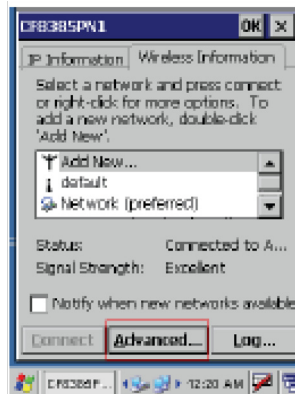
CF8385PN1 OK ×

IP Information | Wireless Information

Select a network and press connect or right-click for more options. To add a new network, double-click 'Add New'.

Add New...
default
Network (preferred)

Status: Connected to A...
Signal Strength: Excellent

Notify when new networks available

Connect | Advanced... | Log...

CF8385F... 12:20 AM